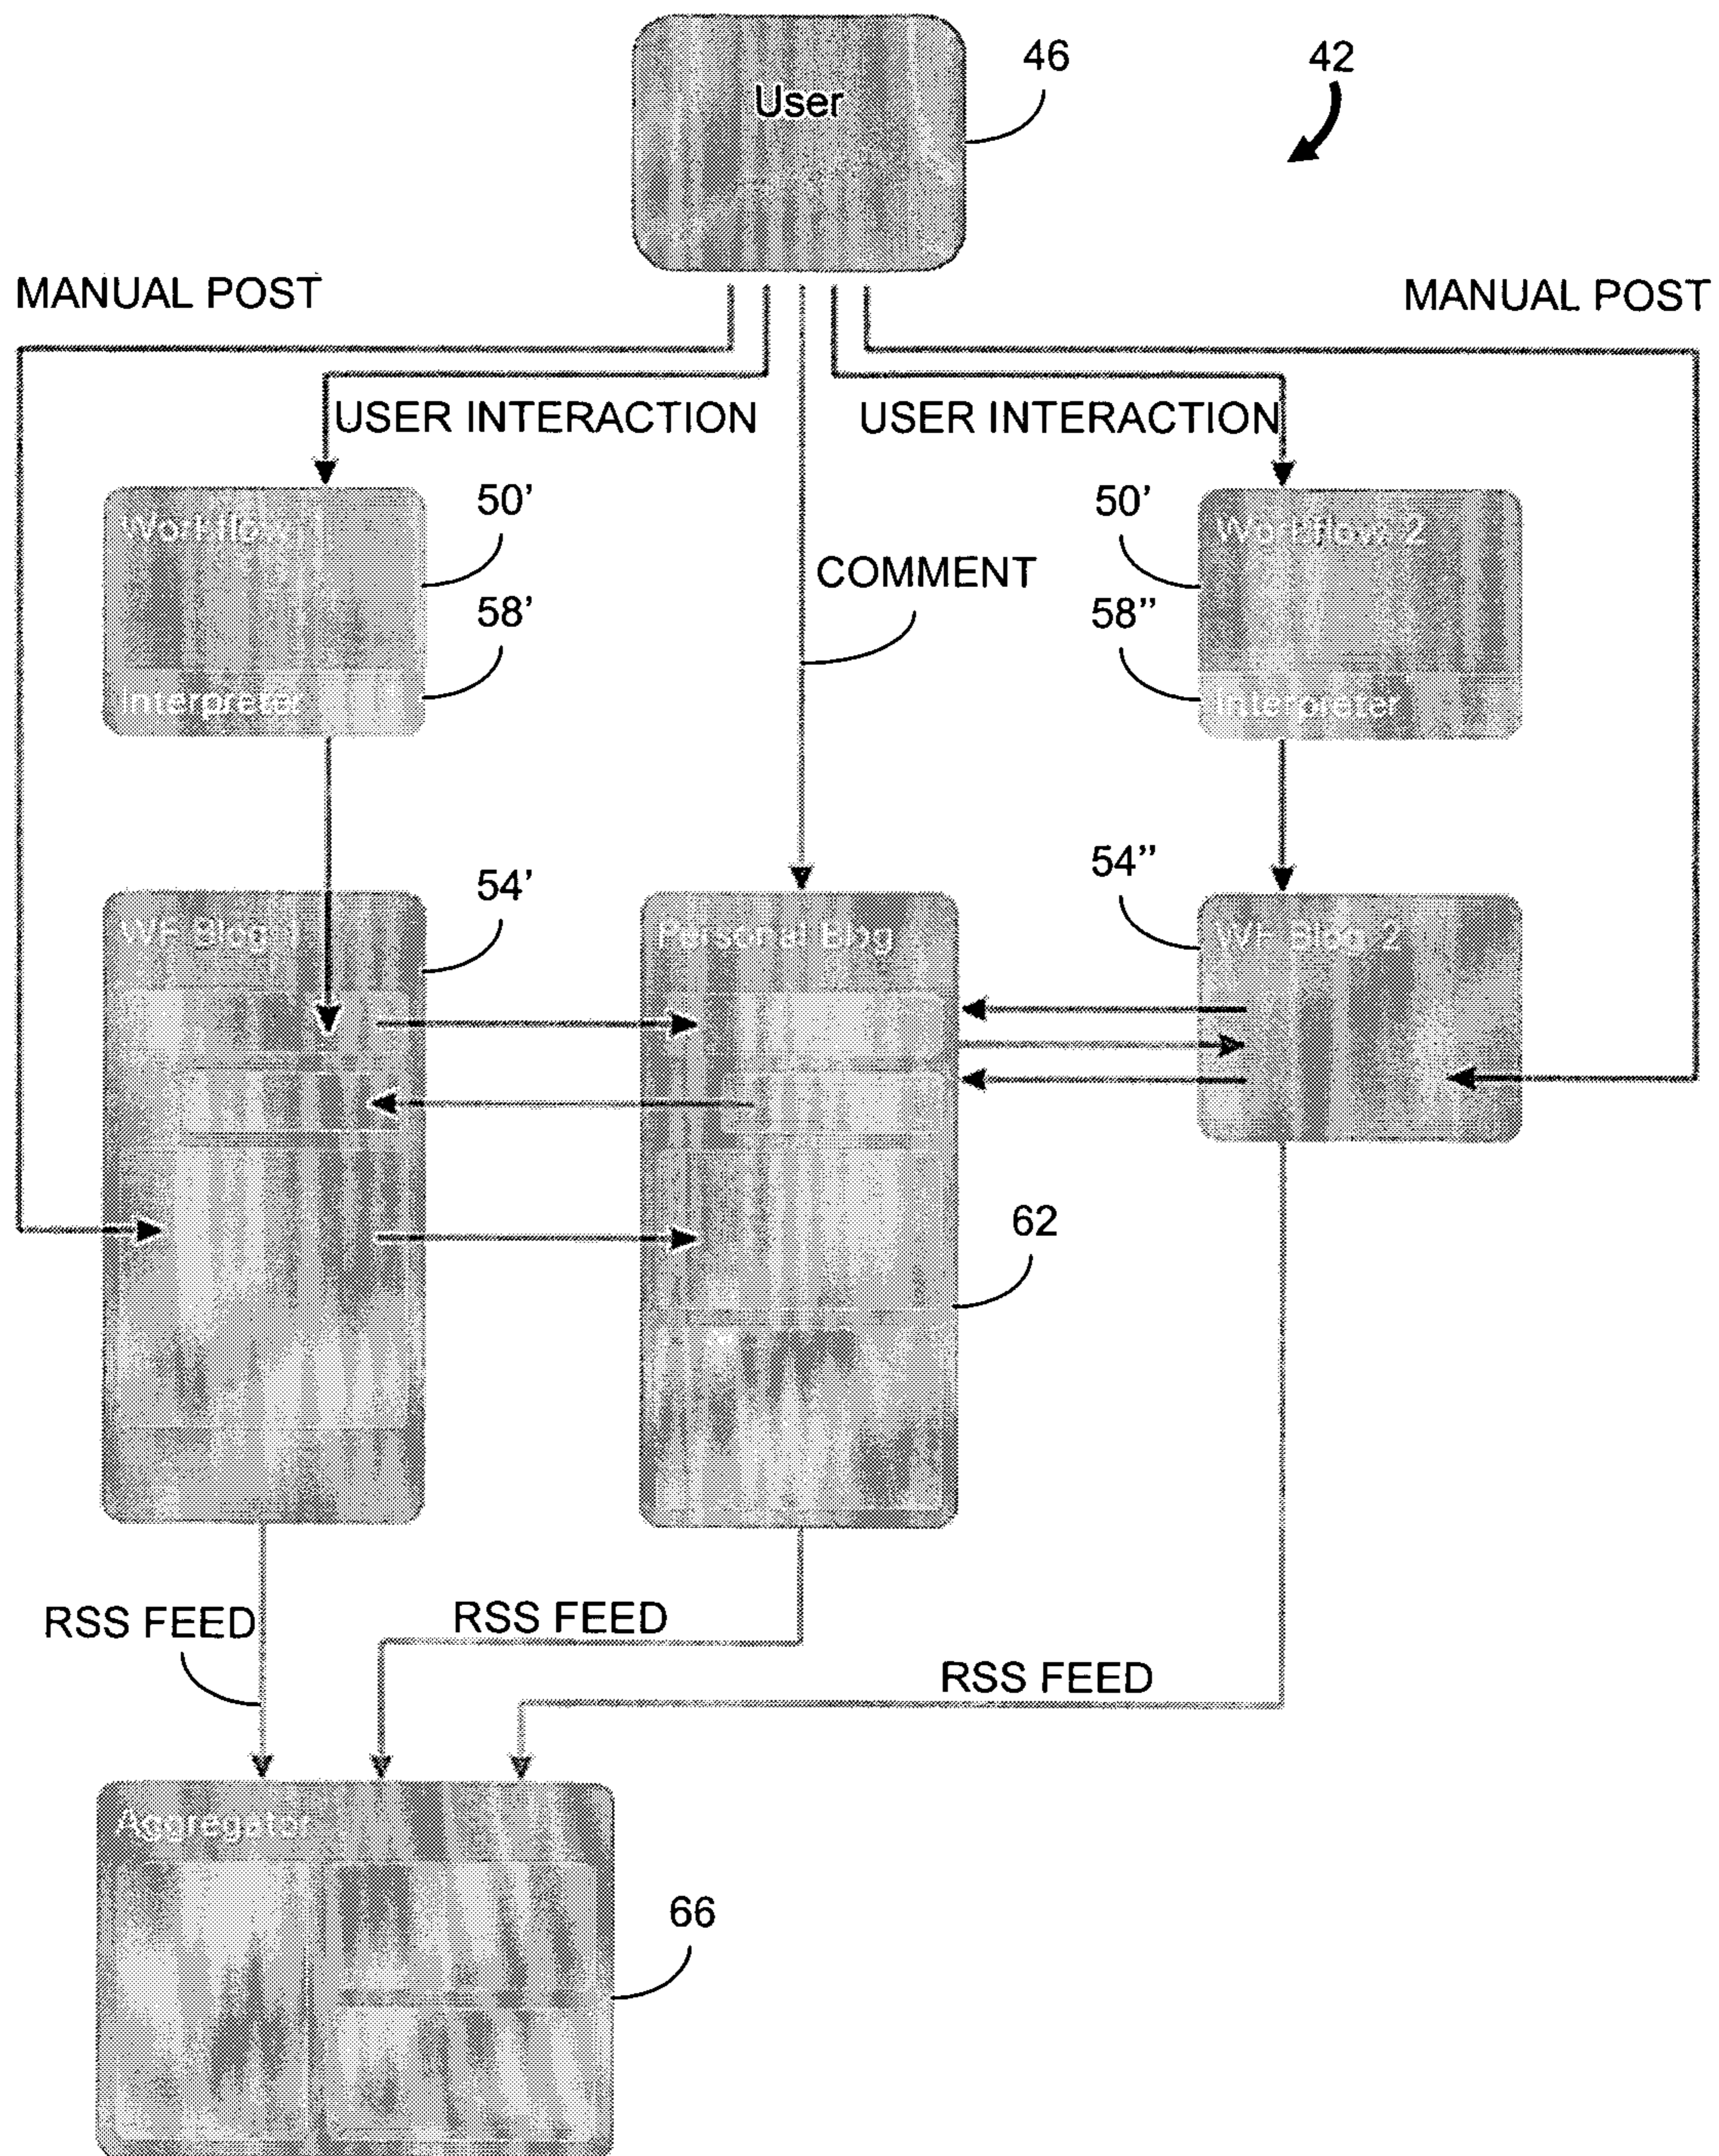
46
User
42
MANUAL POST
MANUAL POST
USER INTERACTION
USER INTERACTION
Workflow 1
50'
50'
Workflow 2
COMMENT
58'
58''
Interpreter
Interpreter
54''
54'
WF Blog 1
Personal Blog
WF Blog 2
62
RSS FEED
RSS FEED
RSS FEED
Aggregator
66